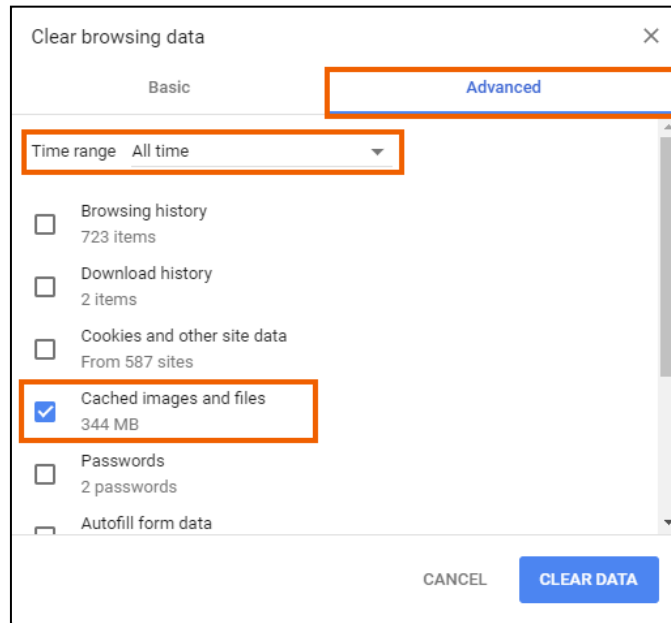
Clear browsing data

Basic

Advanced

Time range All time

Browsing history
723 items

Download history
2 items

Cookies and other site data
From 587 sites

Cached images and files
344 MB

Passwords
2 passwords

Autofill form data

CANCEL

CLEAR DATA